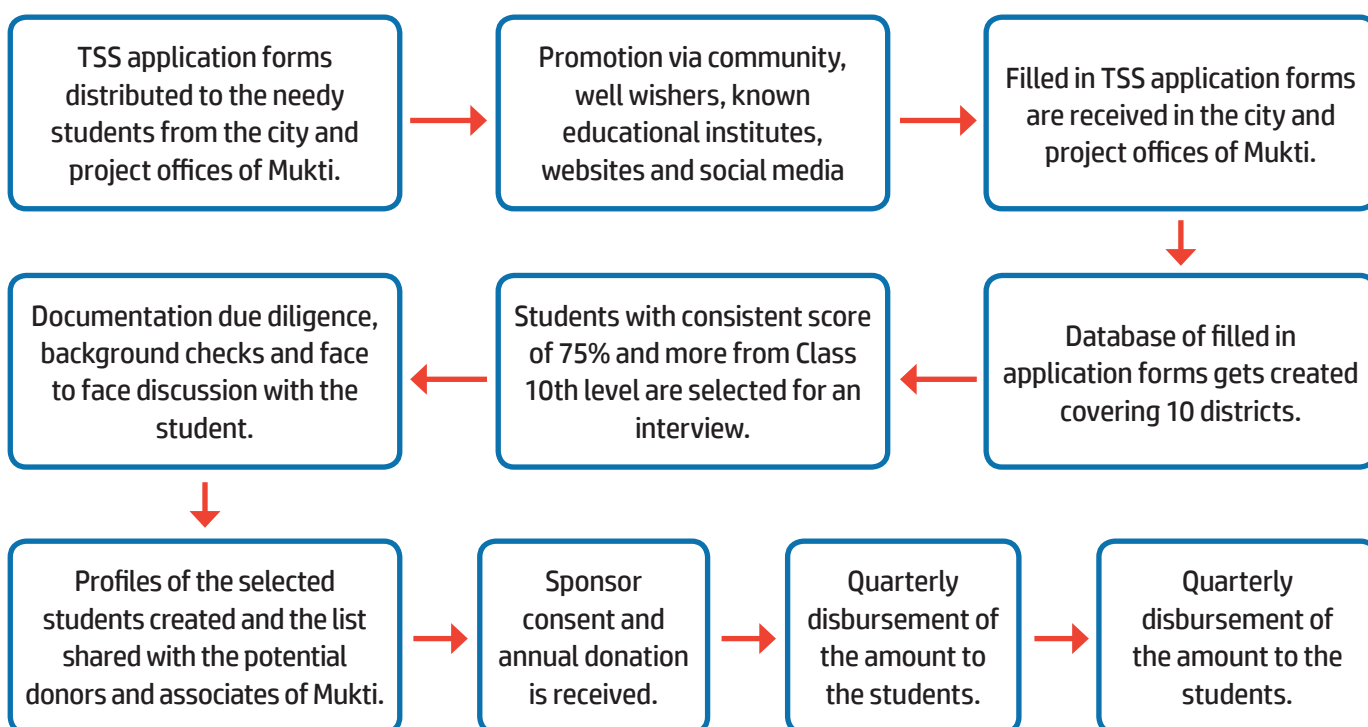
TSS application forms distributed to the needy students from the city and project offices of Mukti.

Promotion via community, well wishers, known educational institutes, websites and social media

Filled in TSS application forms are received in the city and project offices of Mukti.

Database of filled in application forms gets created covering 10 districts.

Students with consistent score of 75% and more from Class 10th level are selected for an interview.

Documentation due diligence, background checks and face to face discussion with the student.

Profiles of the selected students created and the list shared with the potential donors and associates of Mukti.

Sponsor consent and annual donation is received.

Quarterly disbursement of the amount to the students.

Quarterly disbursement of the amount to the students.